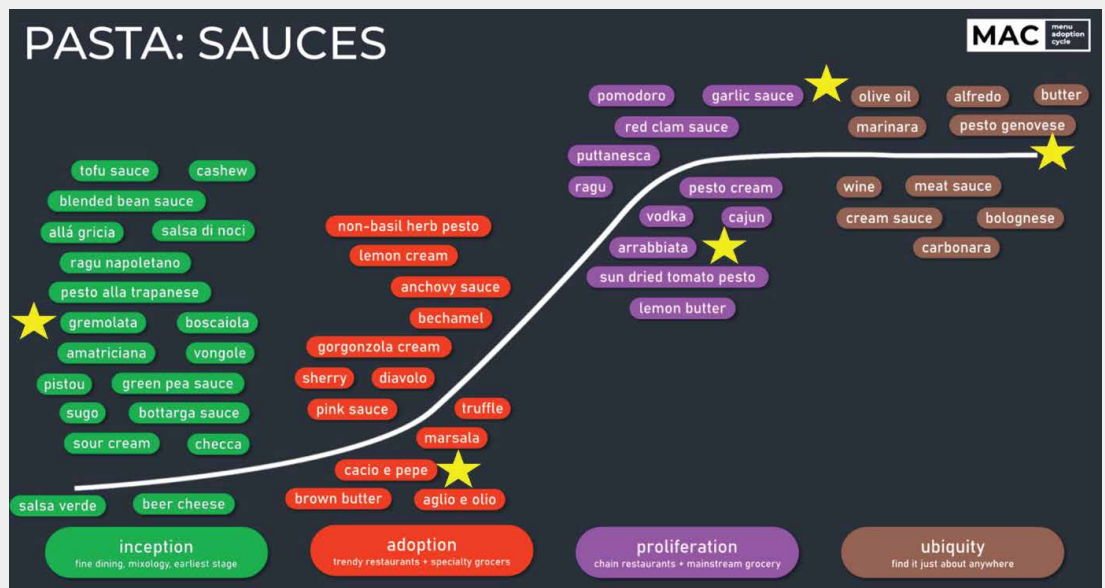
PASTA: SAUCES

MAC menu adoption cycle

tofu sauce
cashew
blended bean sauce
allá gricia
salsa di noci
ragu napoletano
pesto alla trapanese
gremolata
boscaiola
amatriciana
vongole
pistou
green pea sauce
sugo
bottarga sauce
sour cream
checca
salsa verde
beer cheese

non-basil herb pesto
lemon cream
anchovy sauce
bechamel
gorgonzola cream
sherry
diavolo
pink sauce
truffle
marsala
cacio e pepe
brown butter
aglio e olio

pomodoro
garlic sauce
red clam sauce
puttanesca
ragu
pesto cream
vodka
cajun
arrabbiata
sun dried tomato pesto
lemon butter

olive oil
alfredo
butter
marinara
pesto genovese
wine
meat sauce
cream sauce
bolognese
carbonara

inception
fine dining, mixology, earliest stage

adoption
trendy restaurants + specialty grocers

proliferation
chain restaurants + mainstream grocery

ubiquity
find it just about anywhere